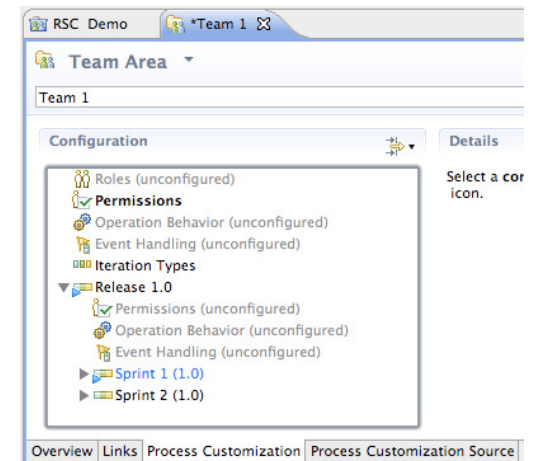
RSC Demo *Team 1

Team Area

Team 1

Configuration

Details

Select a co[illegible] icon.

Roles (unconfigured)
Permissions
Operation Behavior (unconfigured)
Event Handling (unconfigured)
Iteration Types
Release 1.0
Permissions (unconfigured)
Operation Behavior (unconfigured)
Event Handling (unconfigured)
Sprint 1 (1.0)
Sprint 2 (1.0)

Overview | Links | Process Customization | Process Customization Source